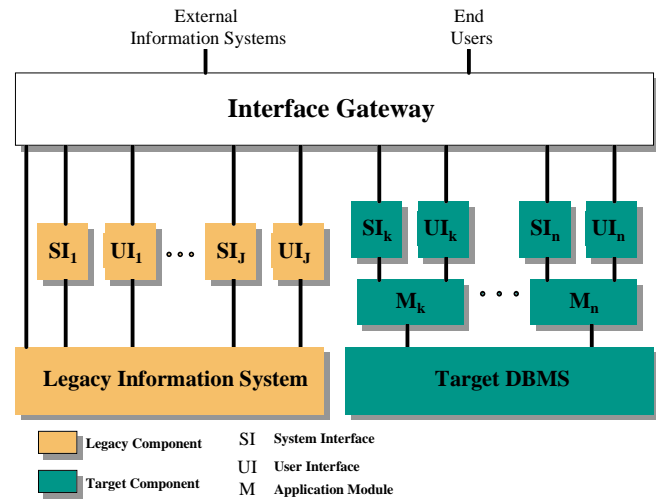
External Information Systems

End Users

Interface Gateway

$SI_1$ $UI_1$ ... $SI_J$ $UI_J$

$SI_k$ $UI_k$ $SI_n$ $UI_n$

$M_k$ ... $M_n$

Legacy Information System

Target DBMS

Legacy Component

Target Component

SI System Interface

UI User Interface

M Application Module